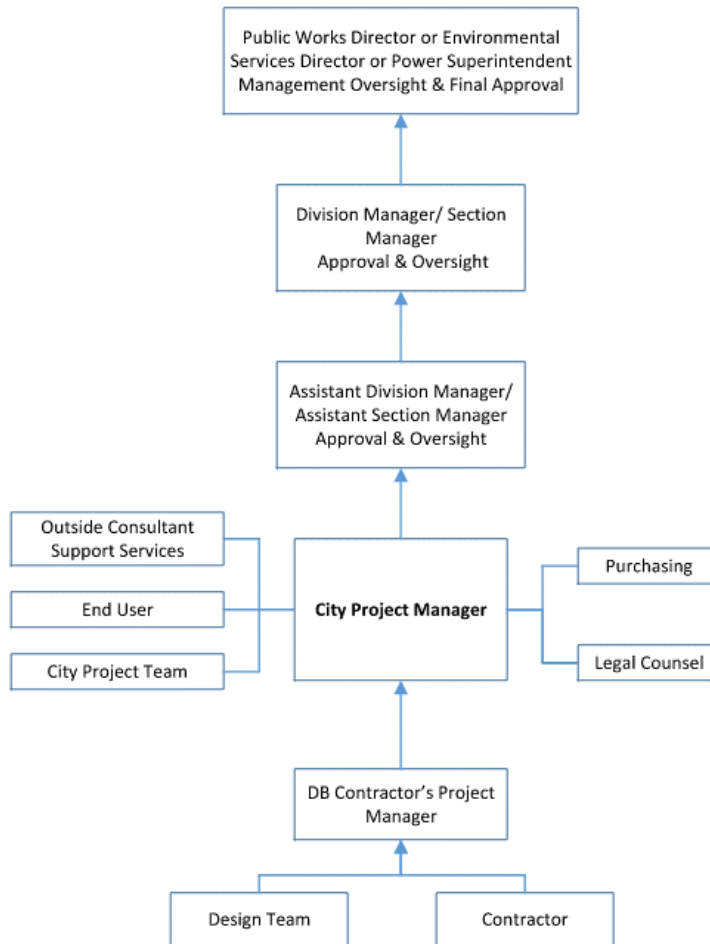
Public Works Director or Environmental Services Director or Power Superintendent Management Oversight & Final Approval

Division Manager/ Section Manager Approval & Oversight

Assistant Division Manager/ Assistant Section Manager Approval & Oversight

Outside Consultant Support Services

End User

City Project Team

**City Project Manager**

Purchasing

Legal Counsel

DB Contractor’s Project Manager

Design Team

Contractor